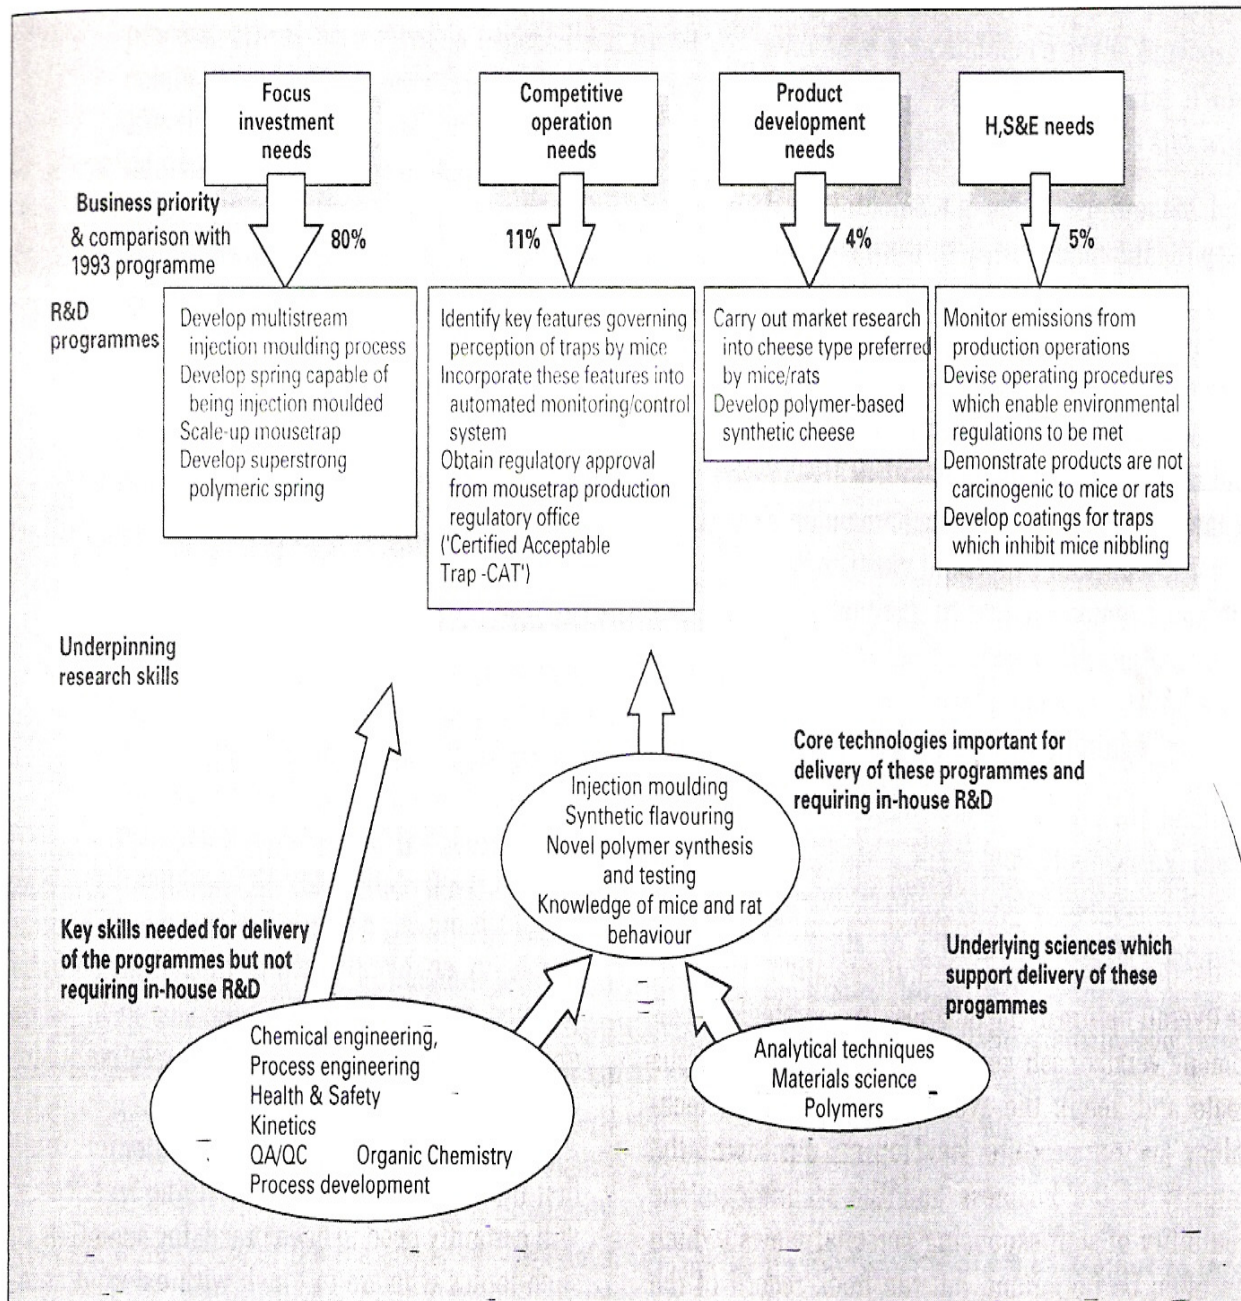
Focus investment needs

Competitive operation needs

Product development needs

H,S&E needs

Business priority & comparison with 1993 programme

80%

11%

4%

5%

R&D programmes

Develop multistream injection moulding process
Develop spring capable of being injection moulded
Scale-up mousetrap
Develop superstrong polymeric spring

Identify key features governing perception of traps by mice
Incorporate these features into automated monitoring/control system
Obtain regulatory approval from mousetrap production regulatory office ('Certified Acceptable Trap -CAT')

Carry out market research into cheese type preferred by mice/rats
Develop polymer-based synthetic cheese

Monitor emissions from production operations
Devise operating procedures which enable environmental regulations to be met
Demonstrate products are not carcinogenic to mice or rats
Develop coatings for traps which inhibit mice nibbling

Underpinning research skills

Core technologies important for delivery of these programmes and requiring in-house R&D

Injection moulding
Synthetic flavouring
Novel polymer synthesis and testing
Knowledge of mice and rat behaviour

Key skills needed for delivery of the programmes but not requiring in-house R&D

Underlying sciences which support delivery of these progammes

Chemical engineering,
Process engineering
Health & Safety
Kinetics
QA/QC Organic Chemistry
Process development

Analytical techniques
Materials science
Polymers